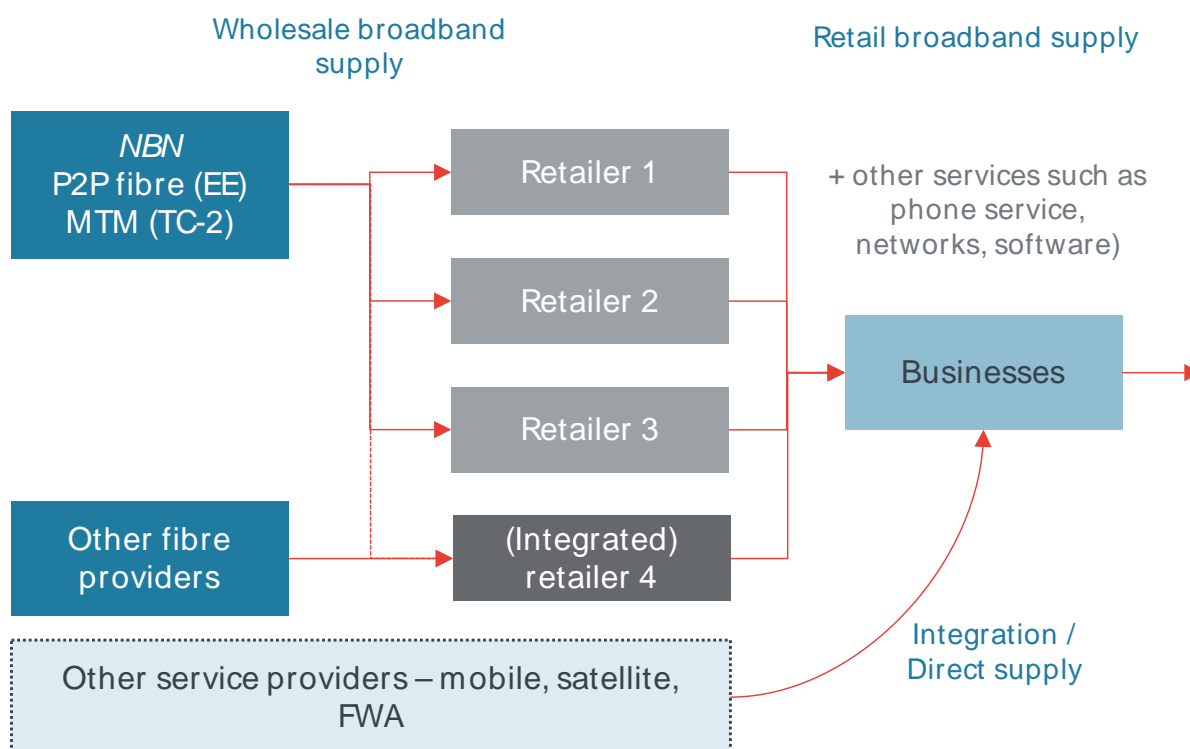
Wholesale broadband supply

Retail broadband supply

*NBN*
P2P fibre (EE)
MTM (TC-2)

Retailer 1

+ other services such as phone service, networks, software)

Retailer 2

Businesses

Retailer 3

Other fibre providers

(Integrated) retailer 4

Integration / Direct supply

Other service providers – mobile, satellite, FWA